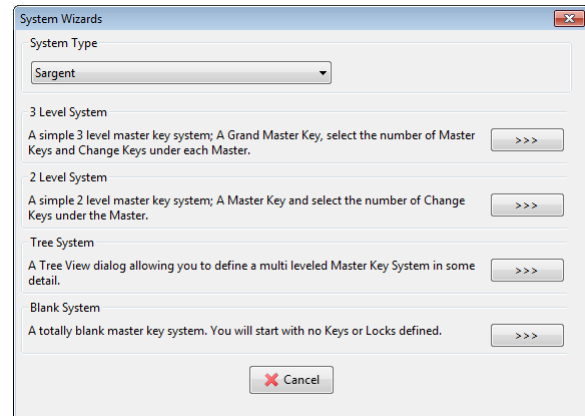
System Wizards

System Type

Sargent

3 Level System

A simple 3 level master key system; A Grand Master Key, select the number of Master Keys and Change Keys under each Master.

>>>

2 Level System

A simple 2 level master key system; A Master Key and select the number of Change Keys under the Master.

>>>

Tree System

A Tree View dialog allowing you to define a multi leveled Master Key System in some detail.

>>>

Blank System

A totally blank master key system. You will start with no Keys or Locks defined.

>>>

Cancel